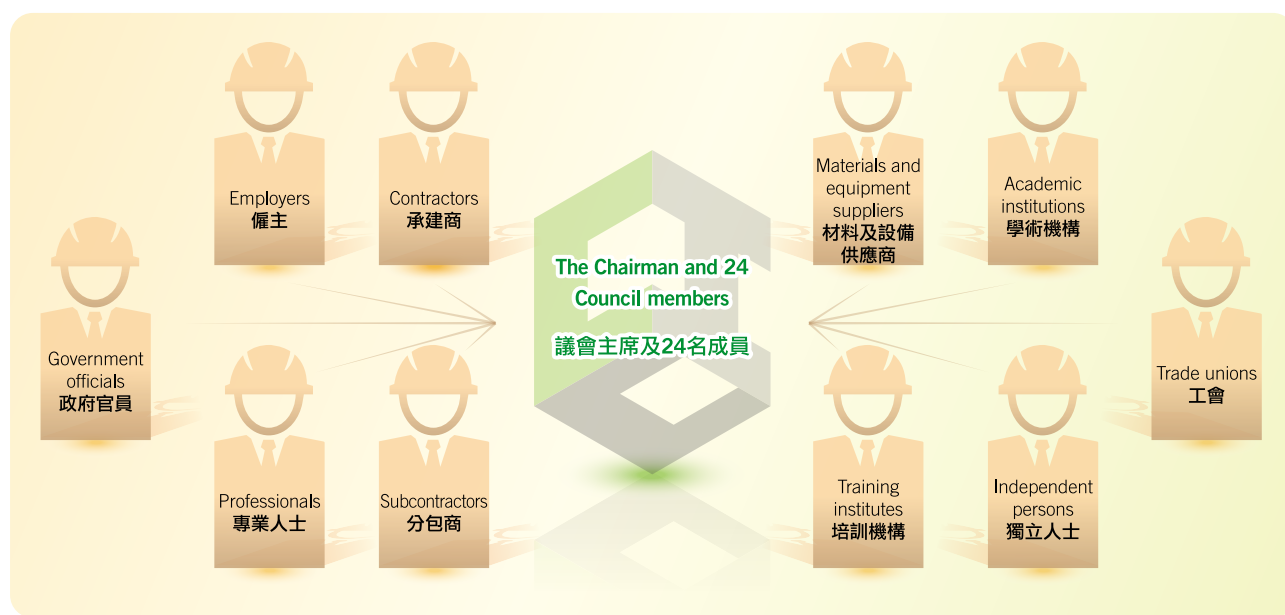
Employers
僱主

Contractors
承建商

Materials and equipment suppliers
材料及設備供應商

Academic institutions
學術機構

Government officials
政府官員

The Chairman and 24 Council members
議會主席及24名成員

Trade unions
工會

Professionals
專業人士

Subcontractors
分包商

Training institutes
培訓機構

Independent persons
獨立人士